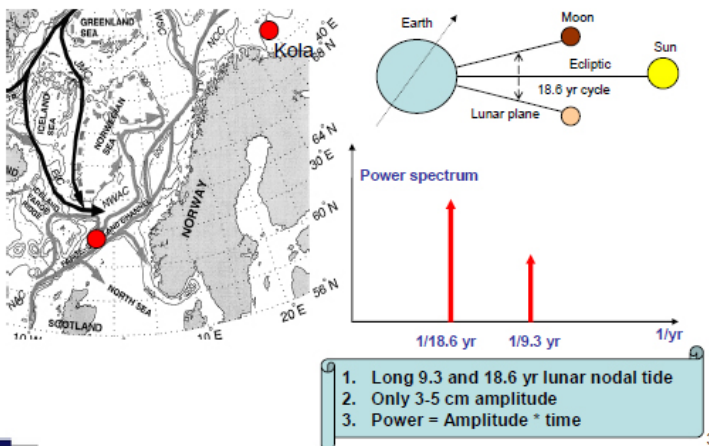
GREENLAND SEA
Kola
40°E
68°N
WSC
NCC
ICELAND SEA
NORWEGIAN SEA
JMC
EIC
64°N
30°E
NIIC
NWAC
ICELAND FAROE RIDGE
FAROE SHETLAND CHANNEL
NORWAY
60°N
NORTH SEA
56°N
SCOTLAND
20°E
10°E
10°W

Earth
Moon
Sun
Ecliptic
18.6 yr cycle
Lunar plane

Power spectrum
1/18.6 yr
1/9.3 yr
1/yr

1. Long 9.3 and 18.6 yr lunar nodal tide
2. Only 3-5 cm amplitude
3. Power = Amplitude * time